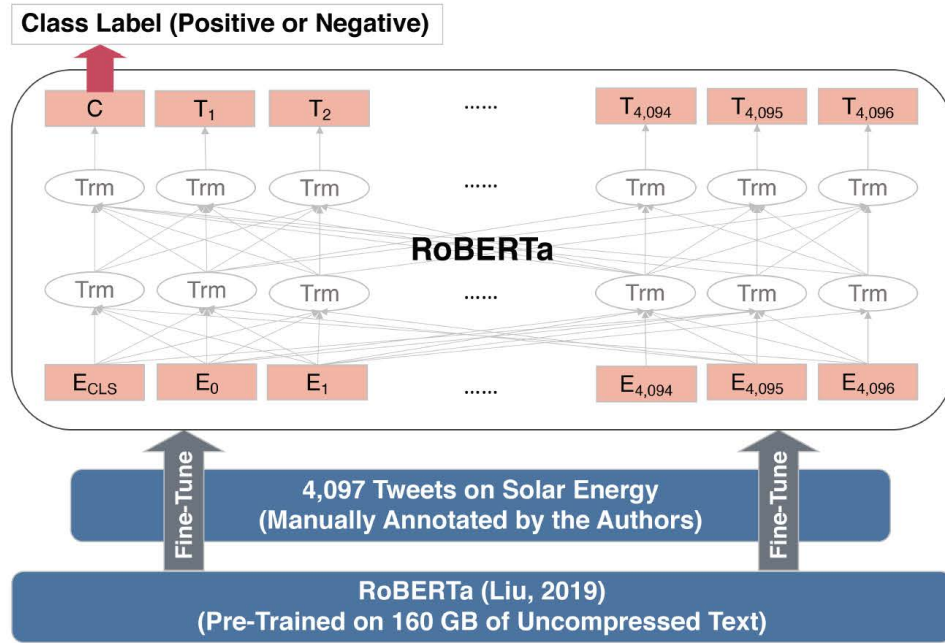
Class Label (Positive or Negative)

C $T_1$ $T_2$ ...... $T_{4,094}$ $T_{4,095}$ $T_{4,096}$

Trm Trm Trm ...... Trm Trm Trm

RoBERTa

Trm Trm Trm ...... Trm Trm Trm

$E_{CLS}$ $E_0$ $E_1$ ...... $E_{4,094}$ $E_{4,095}$ $E_{4,096}$

Fine-Tune

4,097 Tweets on Solar Energy
(Manually Annotated by the Authors)

Fine-Tune

RoBERTa (Liu, 2019)
(Pre-Trained on 160 GB of Uncompressed Text)